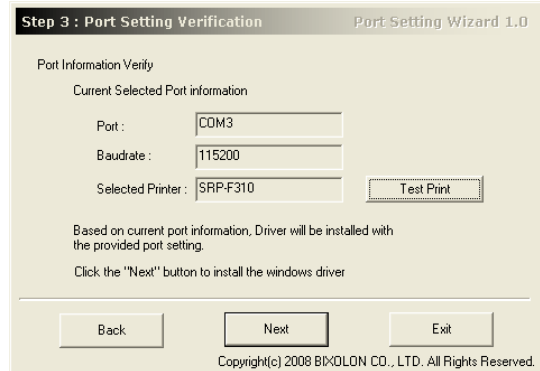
Step 3 : Port Setting Verification

Port Setting Wizard 1.0

Port Information Verify

Current Selected Port information

Port : COM3

Baudrate : 115200

Selected Printer : SRP-F310

Test Print

Based on current port information, Driver will be installed with the provided port setting.

Click the "Next" button to install the windows driver

Back

Next

Exit

Copyright(c) 2008 BIXOLON CO., LTD. All Rights Reserved.